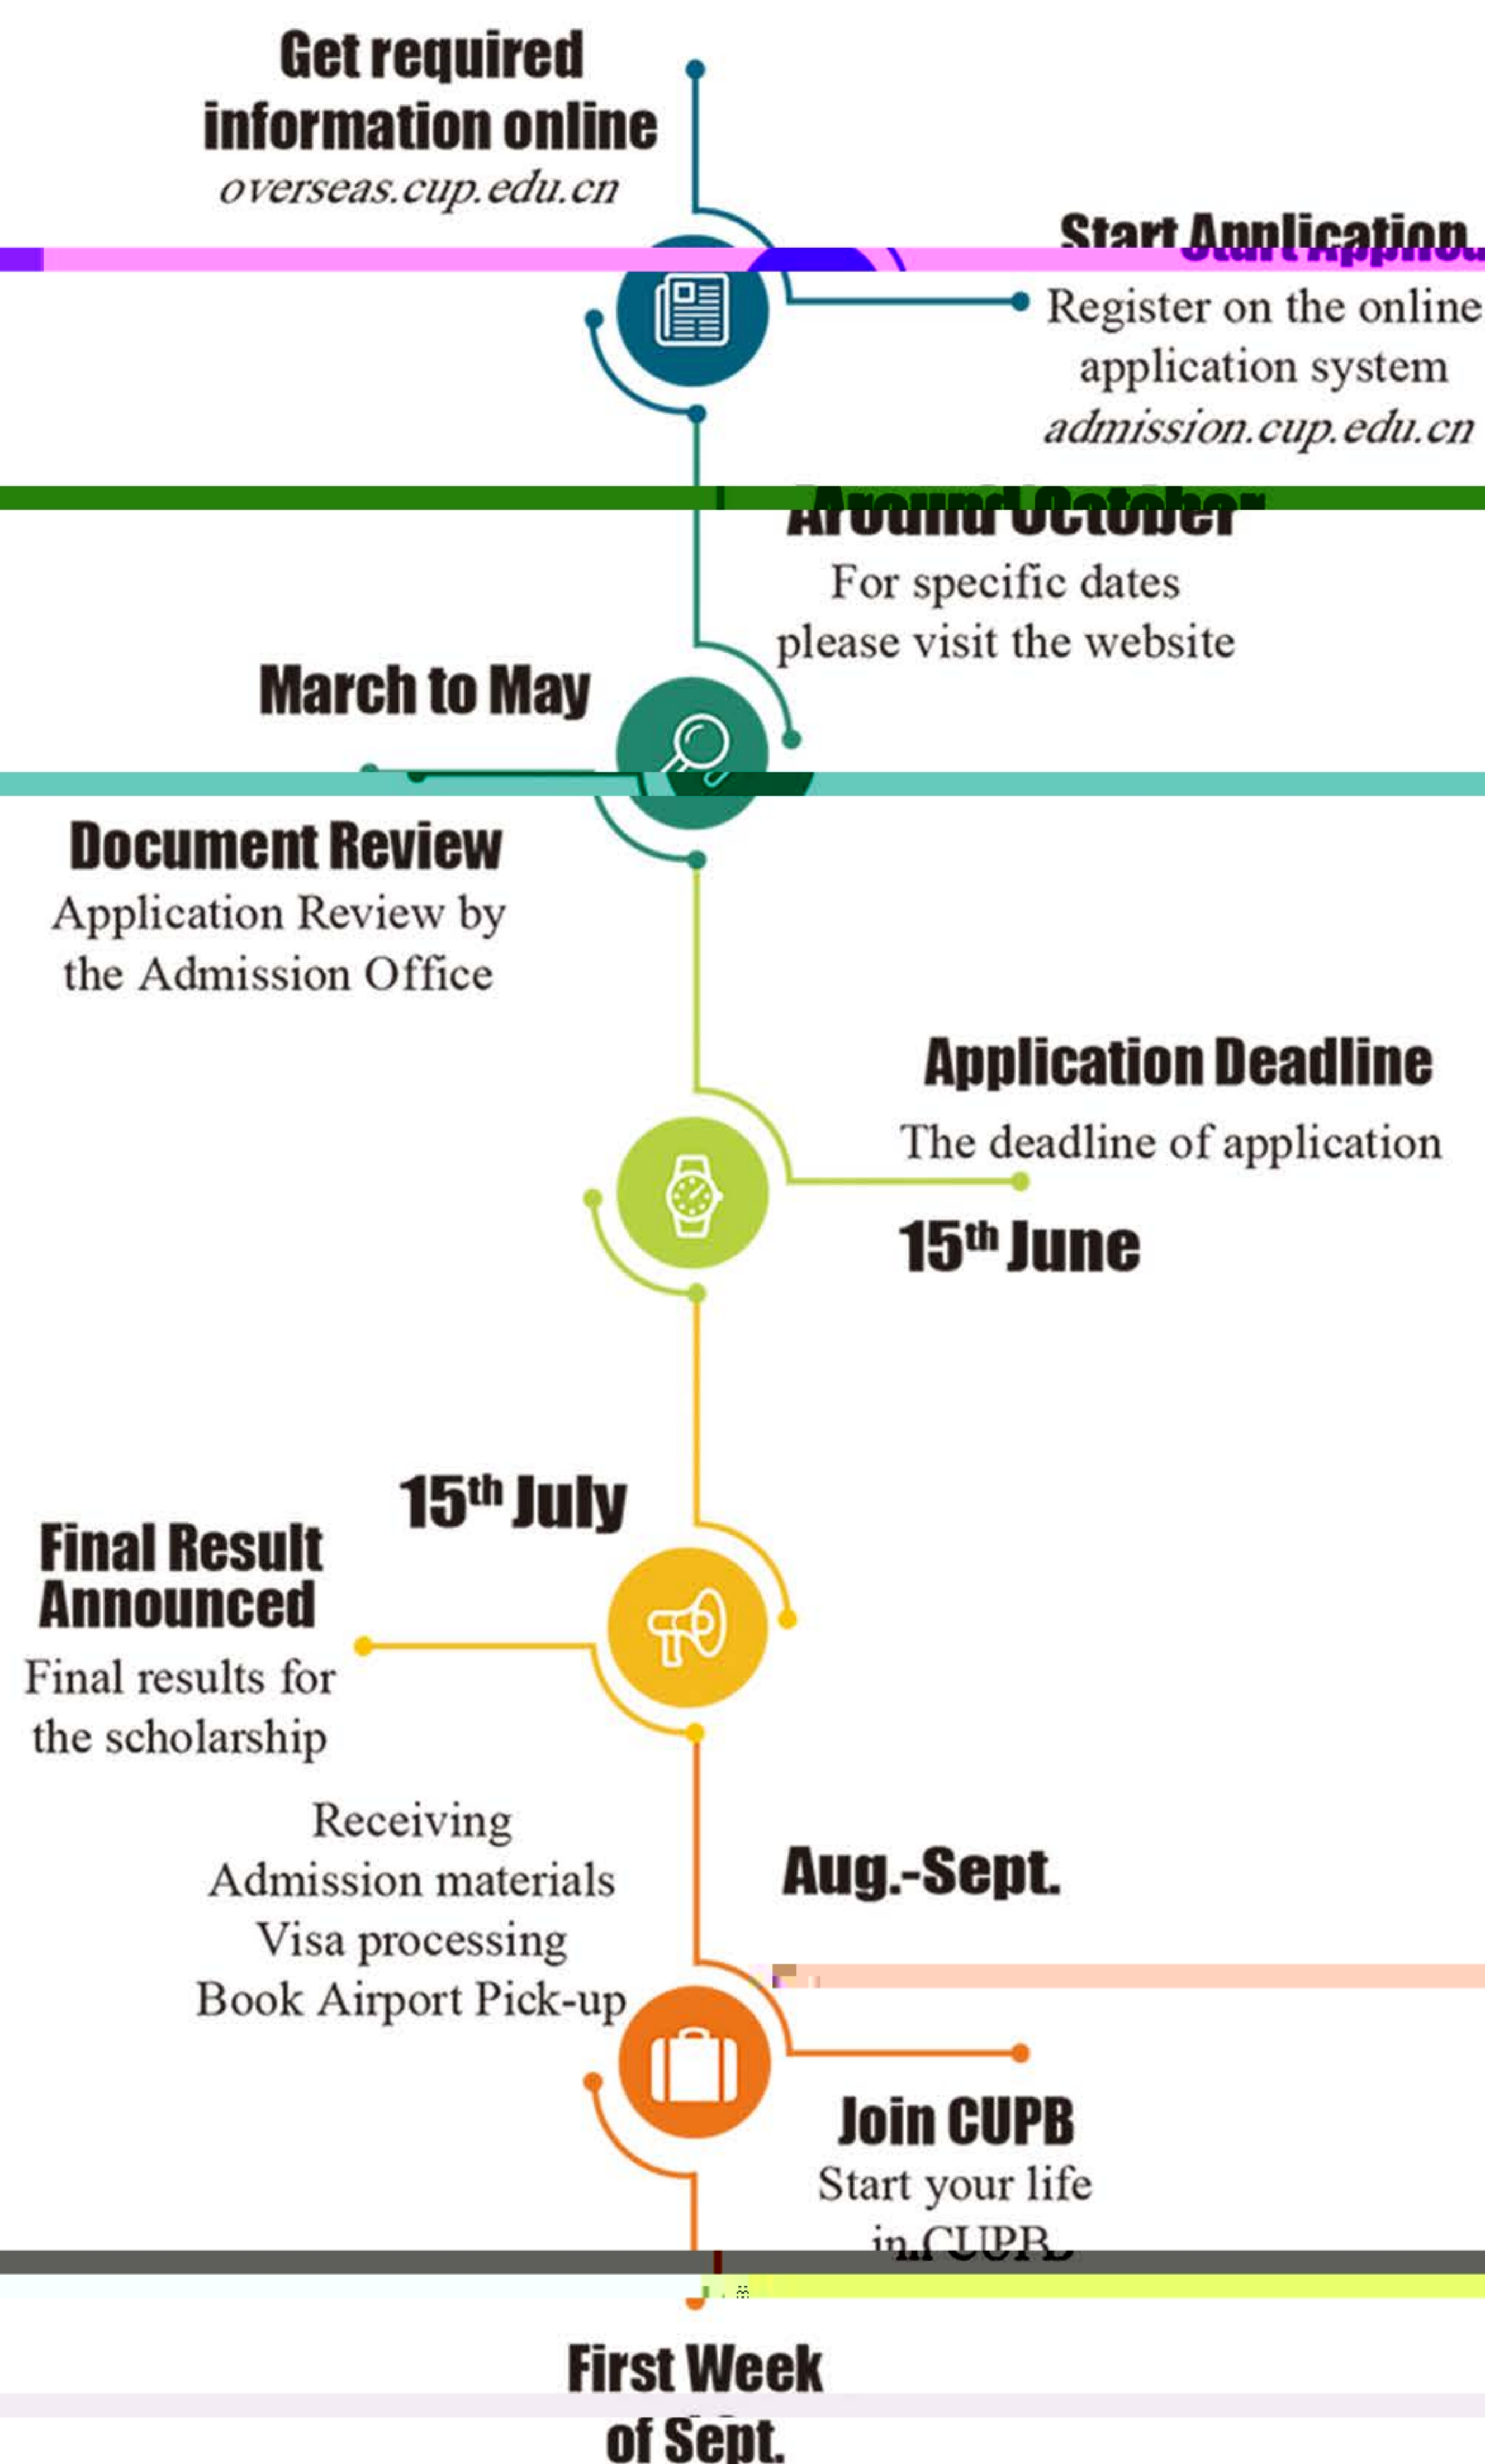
Get required information online
overseas.cup.edu.cn

Start Application
Register on the online application system
admission.cup.edu.cn

Around October
For specific dates please visit the website

March to May

Document Review
Application Review by the Admission Office

Application Deadline
The deadline of application
15$^{th}$ June

15$^{th}$ July

Final Result Announced
Final results for the scholarship

Receiving Admission materials
Visa processing
Book Airport Pick-up

Aug.-Sept.

Join CUPB
Start your life in CUPB

First Week of Sept.